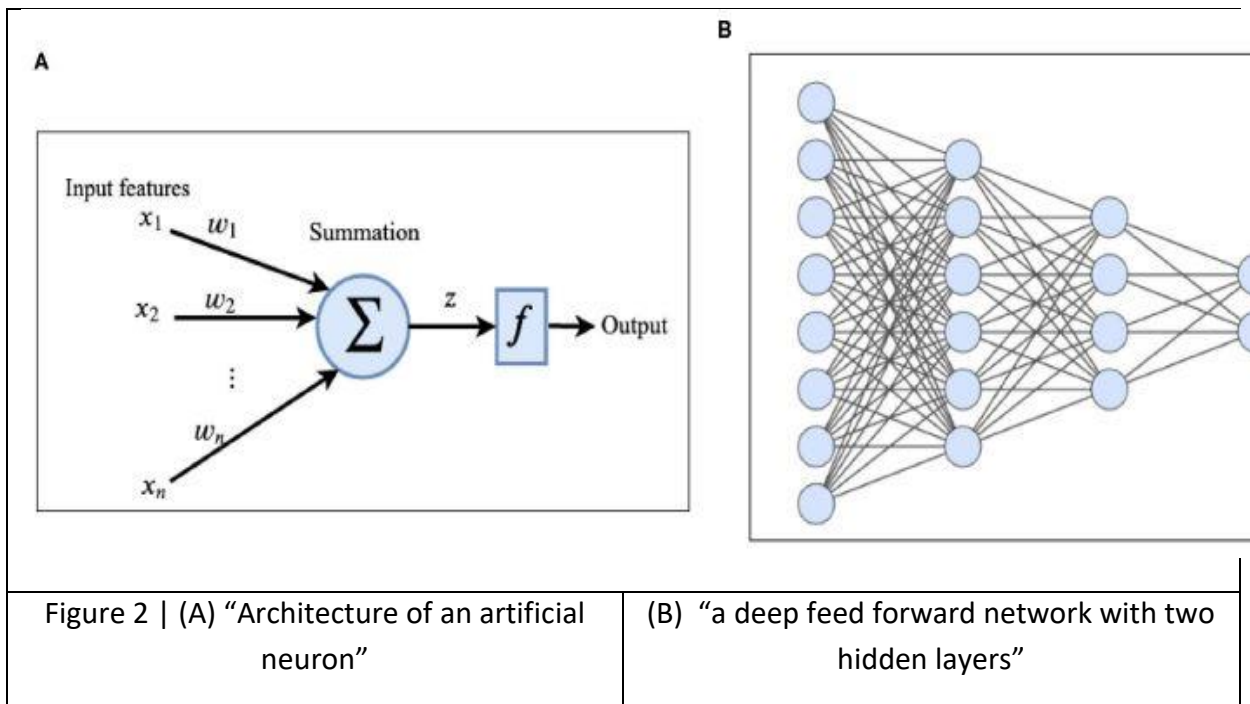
A

Input features
$x_1$ $w_1$
Summation
$x_2$ $w_2$
$\Sigma$
$z$
$f$
Output
$\vdots$
$w_n$
$x_n$

B

| Figure 2 \| (A) “Architecture of an artificial neuron” | (B) “a deep feed forward network with two hidden layers” |
|---|---|